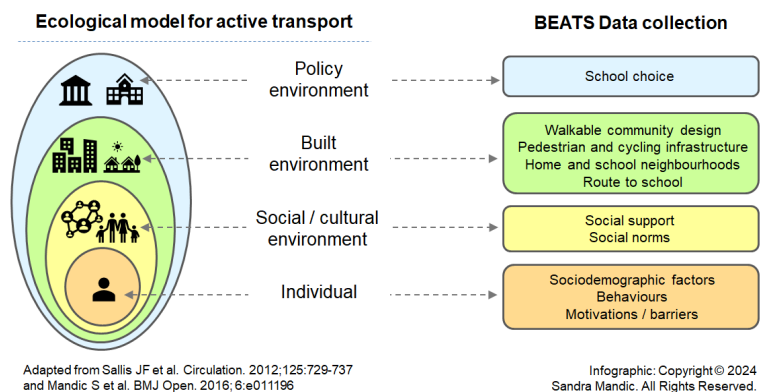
Ecological model for active transport

BEATS Data collection

Policy environment

School choice

Built environment

Walkable community design
Pedestrian and cycling infrastructure
Home and school neighbourhoods
Route to school

Social / cultural environment

Social support
Social norms

Individual

Sociodemographic factors
Behaviours
Motivations / barriers

Adapted from Sallis JF et al. Circulation. 2012;125:729-737 and Mandic S et al. BMJ Open. 2016; 6:e011196

Infographic: Copyright © 2024 Sandra Mandic. All Rights Reserved.